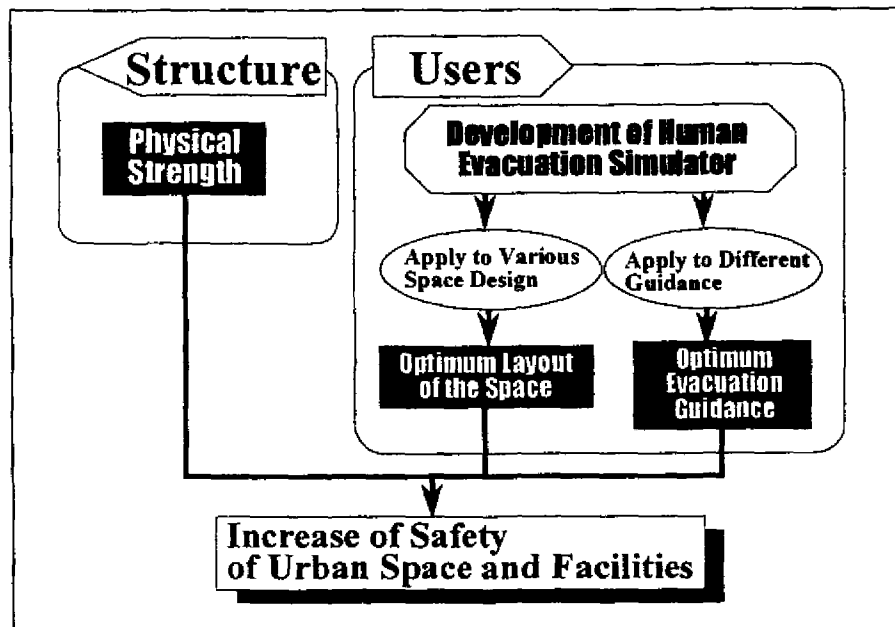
Structure

Physical Strength

Users

Development of Human Evacuation Simulator

Apply to Various Space Design

Apply to Different Guidance

Optimum Layout of the Space

Optimum Evacuation Guidance

Increase of Safety of Urban Space and Facilities